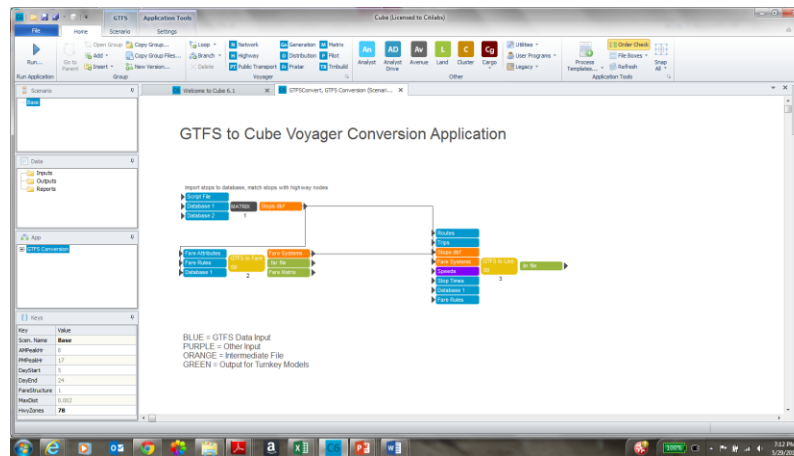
GTFS Application Tools Cube (Licensed to Citilabs)

File Home Scenario Settings

Run... Go to Parent Open Group Add Insert Copy Group... Copy Group Files... New Version... Loop Branch Delete Network Highway Public Transport Generation Distribution Pivot Matrix Pilot Trnbuild

Run Application Group Voyager

Analyst Analyst Drive Avenue Land Cluster Cargo Utilities User Programs Legacy Other

Process Templates... Order Check File Boxes Refresh Snap All Application Tools

Scenario
Base

Data
Inputs
Outputs
Reports

App
GTFS Conversion

Keys

| Key | Value |
|---|---|
| Scen. Name | Base |
| AMPeakHr | 8 |
| PMPeakHr | 17 |
| DayStart | 5 |
| DayEnd | 24 |
| FareStructure | 1 |
| MaxDist | 0.002 |
| HwyZones | 78 |

Welcome to Cube 6.1 GTFSConvert, GTFS Conversion (Scenari...

GTFS to Cube Voyager Conversion Application

Import stops to database, match stops with highway nodes

Script File
Database 1
Database 2
MATRIX
1
Stops dbf

Fare Attributes
Fare Rules
Database 1
GTFS to Fare ...
2
Fare Systems
fac file
Fare Matrix

Routes
Trips
Stops dbf
Fare Systems
Speeds
Stop Times
Database 1
Fare Rules
GTFS to Line ...
3
lin file

BLUE = GTFS Data Input
PURPLE = Other Input
ORANGE = Intermediate File
GREEN = Output for Turnkey Models

7:12 PM
3/29/20